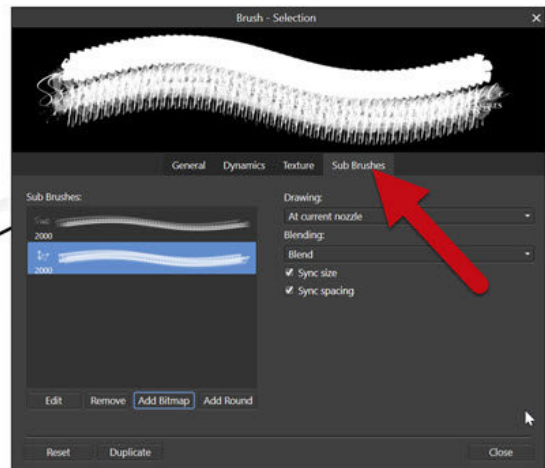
Brush - Selection

General Dynamics Texture Sub Brushes

Sub Brushes:

2000

2000

Drawing:

At current nozzle

Blending:

Blend

✔ Sync size

✔ Sync spacing

Edit Remove Add Bitmap Add Round

Reset Duplicate Close